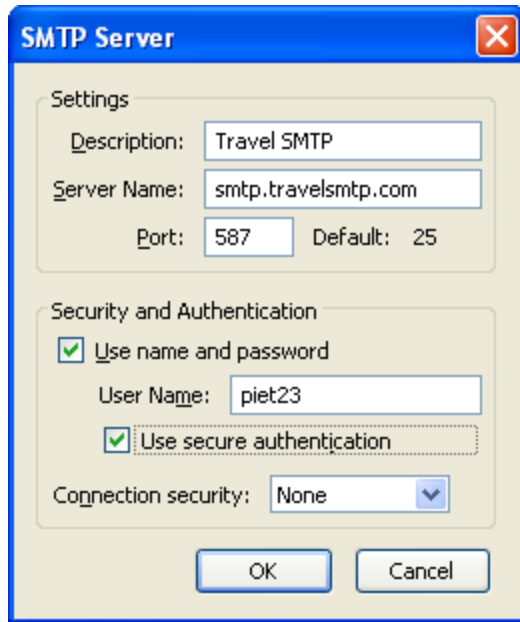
SMTP Server

Settings

Description: Travel SMTP

Server Name: smtp.travelsmtp.com

Port: 587 Default: 25

Security and Authentication

Use name and password

User Name: piet23

Use secure authentication

Connection security: None

OK

Cancel